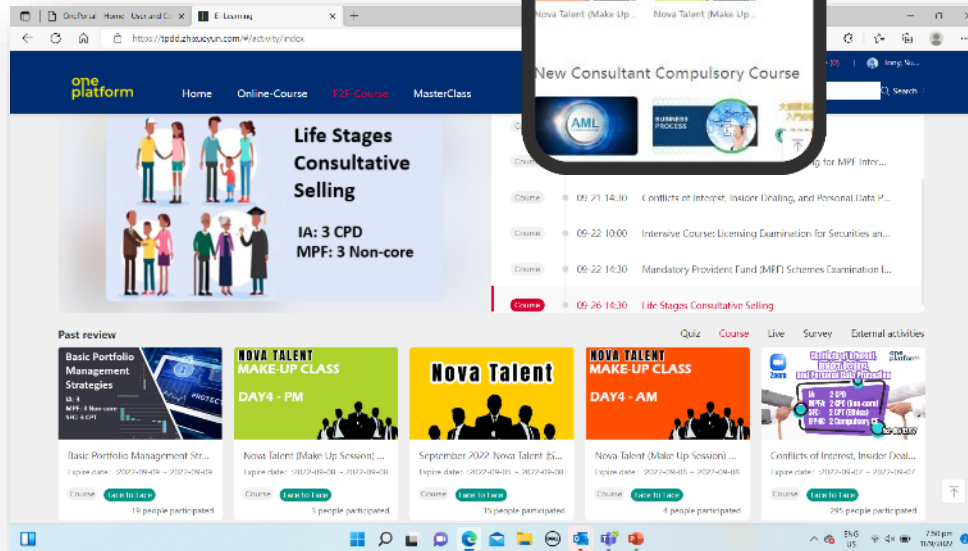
OnePortal Home User and C... E-Learning

https://tpdd.zhexueyun.com/#/activity/index

one platform

Home Online-Course F2F-Course MasterClass

Search

Nova Talent (Make Up... Nova Talent (Make Up...

New Consultant Compulsory Course

AML

BUSINESS PROCESS

Life Stages Consultative Selling

IA: 3 CPD
MPF: 3 Non-core

Course ...for MPF Inter...

Course 09-21 14:30 Conflicts of Interest, Insider Dealing, and Personal Data P...

Course 09-22 10:00 Intensive Course: Licensing Examination for Securities an...

Course 09-22 14:30 Mandatory Provident Fund (MPF) Schemes Examination I...

Course 09-26 14:30 Life Stages Consultative Selling

Past review

Quiz Course Live Survey External activities

Basic Portfolio Management Strategies
IA: 4
MPF: 4 Non-core
SFC: 4 CPT

NOVA TALENT MAKE-UP CLASS DAY4 - PM

Nova Talent

NOVA TALENT MAKE-UP CLASS DAY4 - AM

Conflicts of Interest, Insider Dealing, and Personal Data Protection
IA: 3 CPD
MPF: 3 CPD (Non-core)
SFC: 3 CPT (Ethics)
IIP-IC: 3 Compulsory CE

Basic Portfolio Management Str...
Expire date: 2022-09-09 ~ 2022-09-09
Course Face to face
19 people participated

Nova Talent (Make Up Session) ...
Expire date: 2022-09-08 ~ 2022-09-08
Course Face to face
3 people participated

September 2022 Nova Talent 新...
Expire date: 2022-09-05 ~ 2022-09-08
Course Face to face
15 people participated

Nova Talent (Make Up Session) ...
Expire date: 2022-09-08 ~ 2022-09-08
Course Face to face
4 people participated

Conflicts of Interest, Insider Deal...
Expire date: 2022-09-07 ~ 2022-09-07
Course Face to face
295 people participated

ENG US 7:51 pm